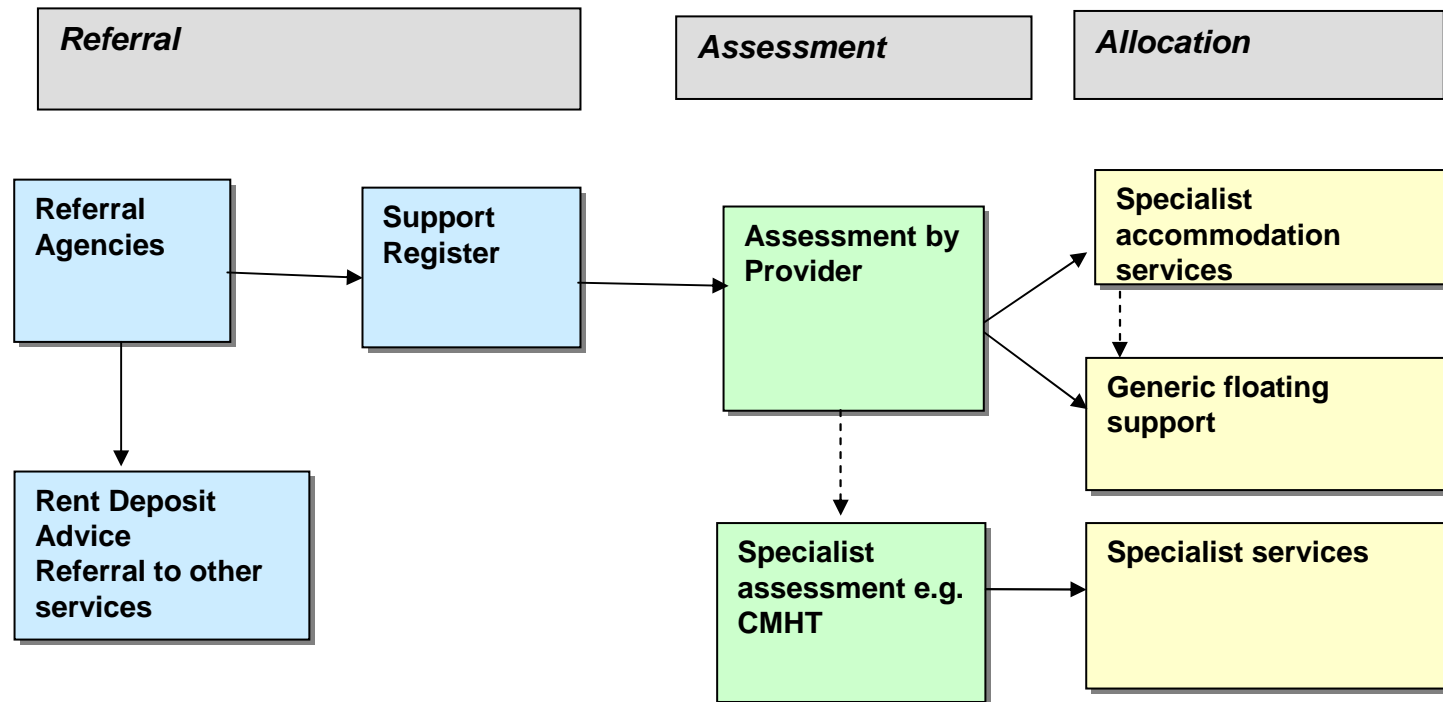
Referral

Assessment

Allocation

Referral Agencies

Support Register

Assessment by Provider

Specialist accommodation services

Generic floating support

Rent Deposit
Advice
Referral to other services

Specialist assessment e.g. CMHT

Specialist services